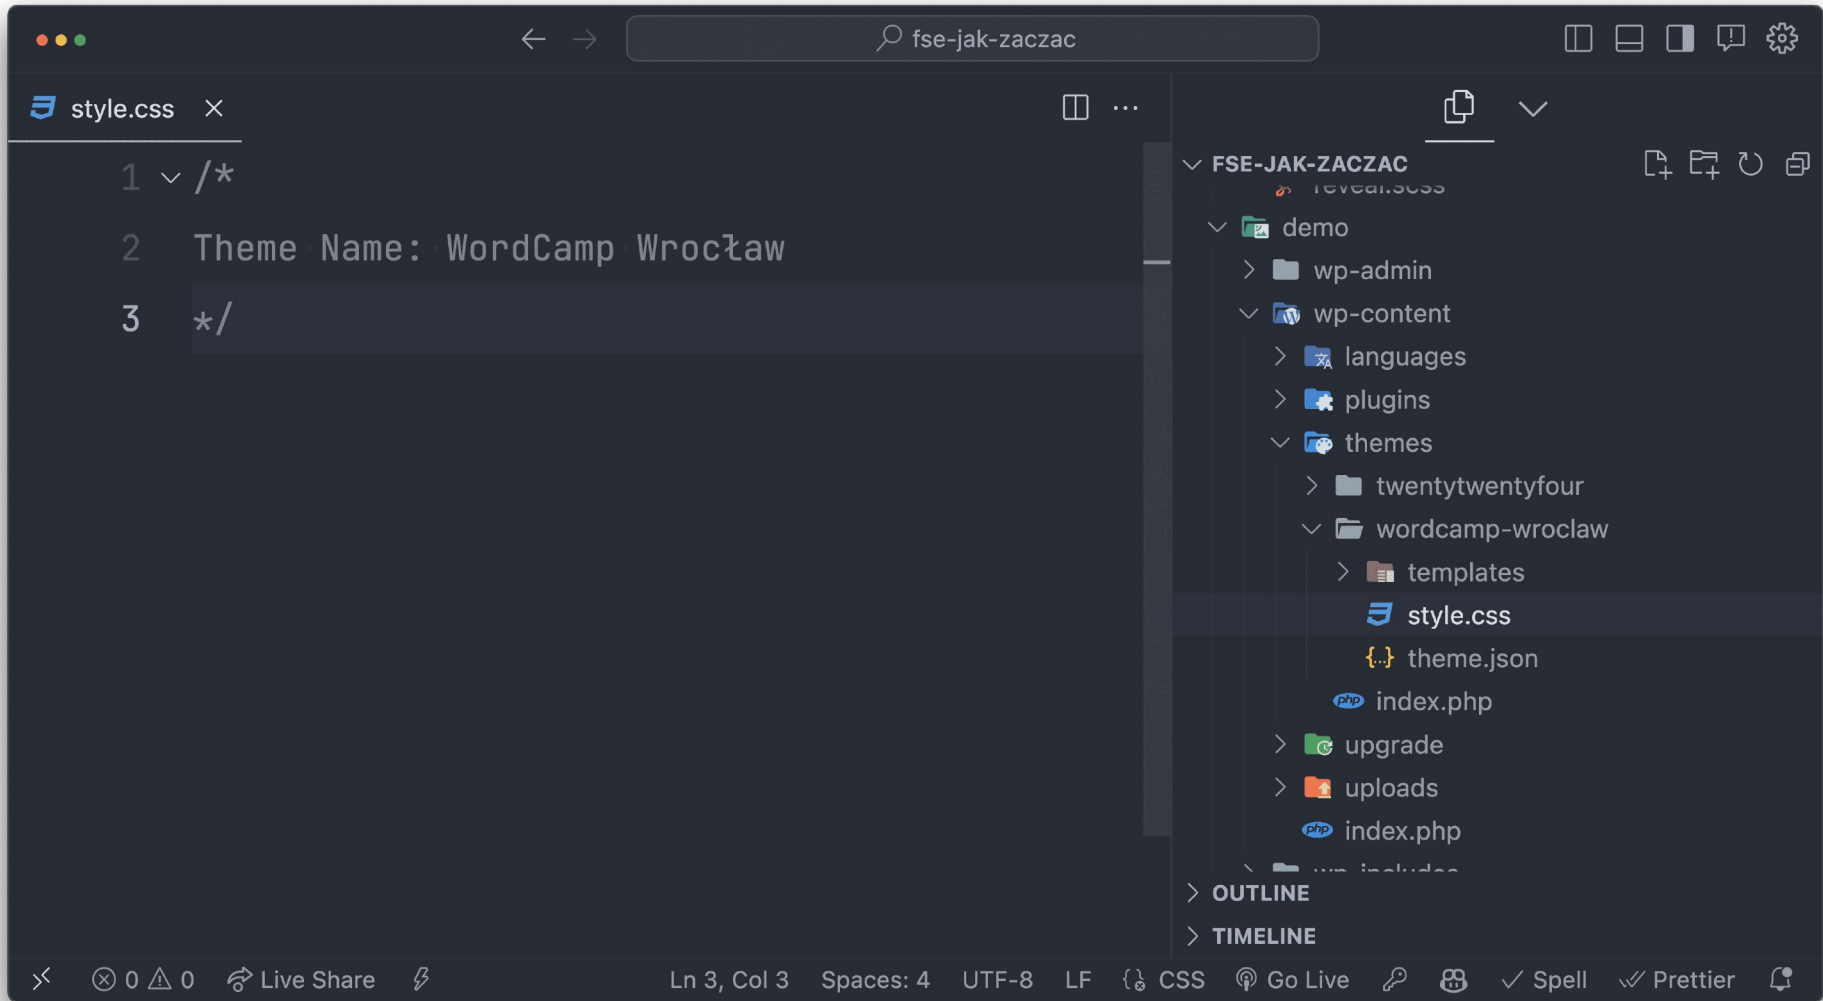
fse-jak-zaczac

style.css

1 /*
2 Theme Name: WordCamp Wrocław
3 */

FSE-JAK-ZACZAC
reveal.scss
demo
wp-admin
wp-content
languages
plugins
themes
twentytwentyfour
wordcamp-wroclaw
templates
style.css
theme.json
index.php
upgrade
uploads
index.php
wp-includes
OUTLINE
TIMELINE

0 0 Live Share Ln 3, Col 3 Spaces: 4 UTF-8 LF CSS Go Live Spell Prettier